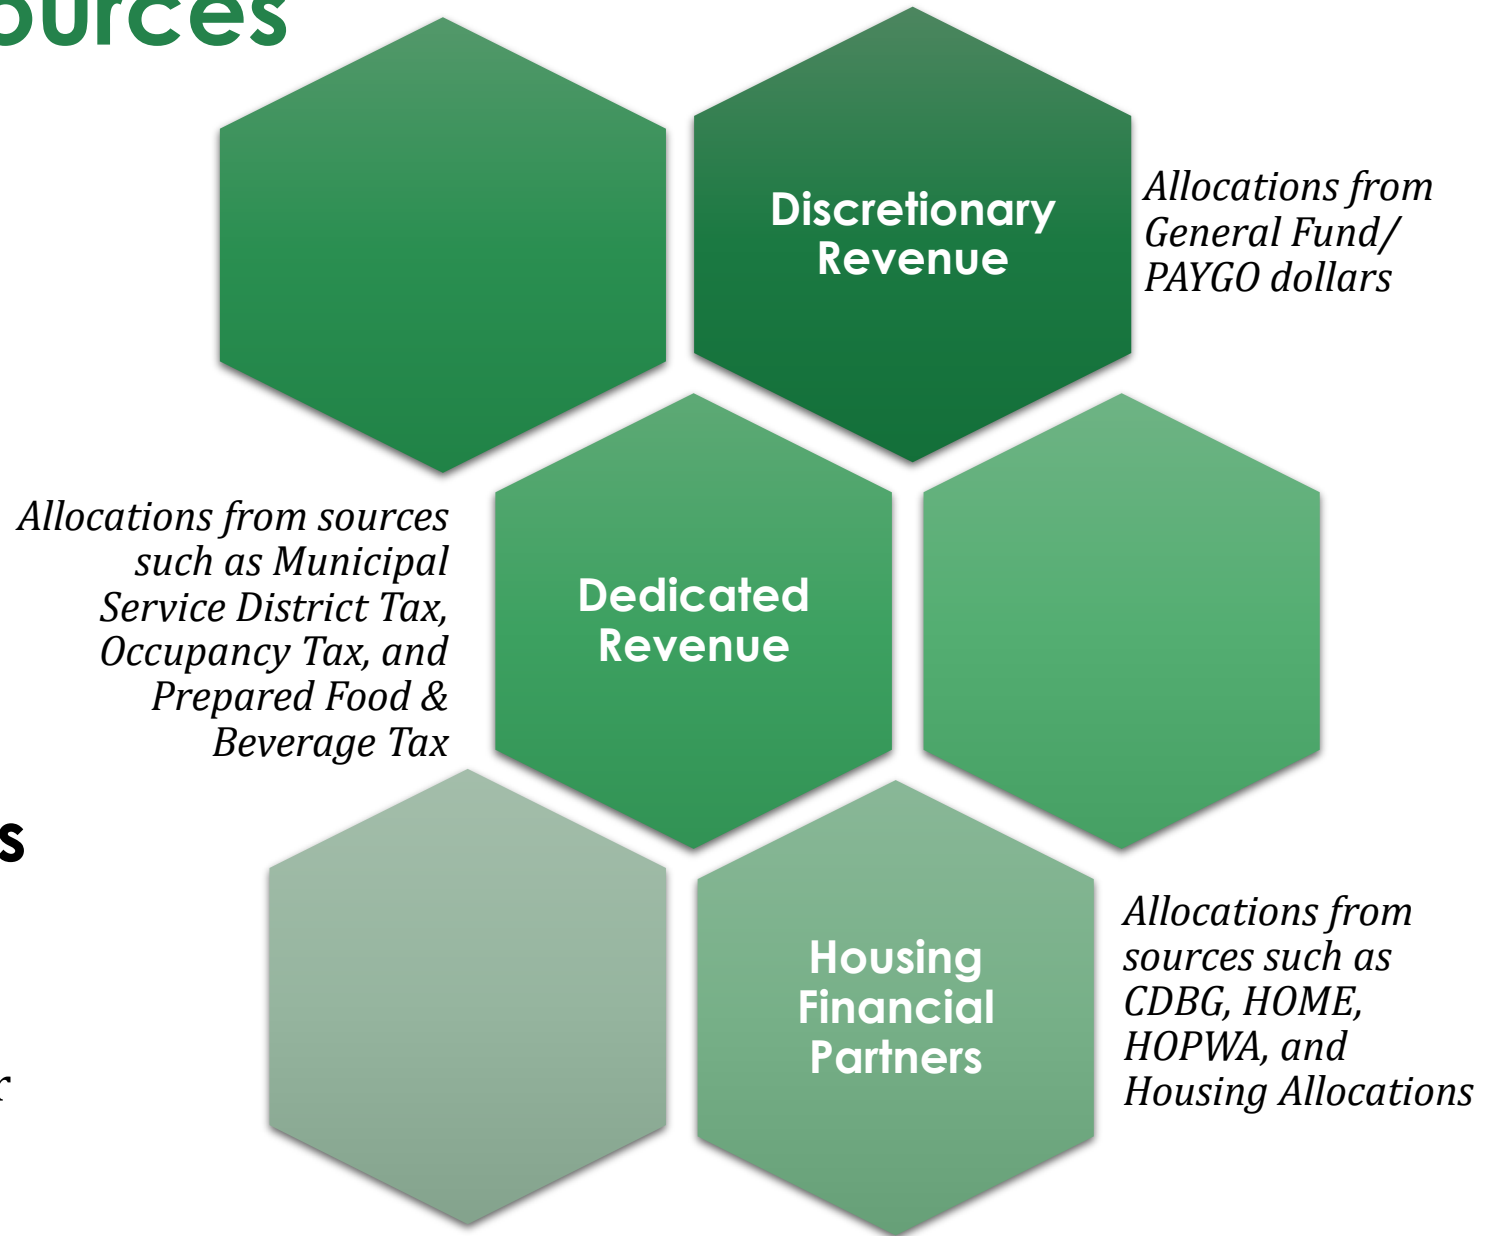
ources

Discretionary Revenue

Allocations from General Fund/ PAYGO dollars

Allocations from sources such as Municipal Service District Tax, Occupancy Tax, and Prepared Food & Beverage Tax

Dedicated Revenue

s

r

Housing Financial Partners

Allocations from sources such as CDBG, HOME, HOPWA, and Housing Allocations